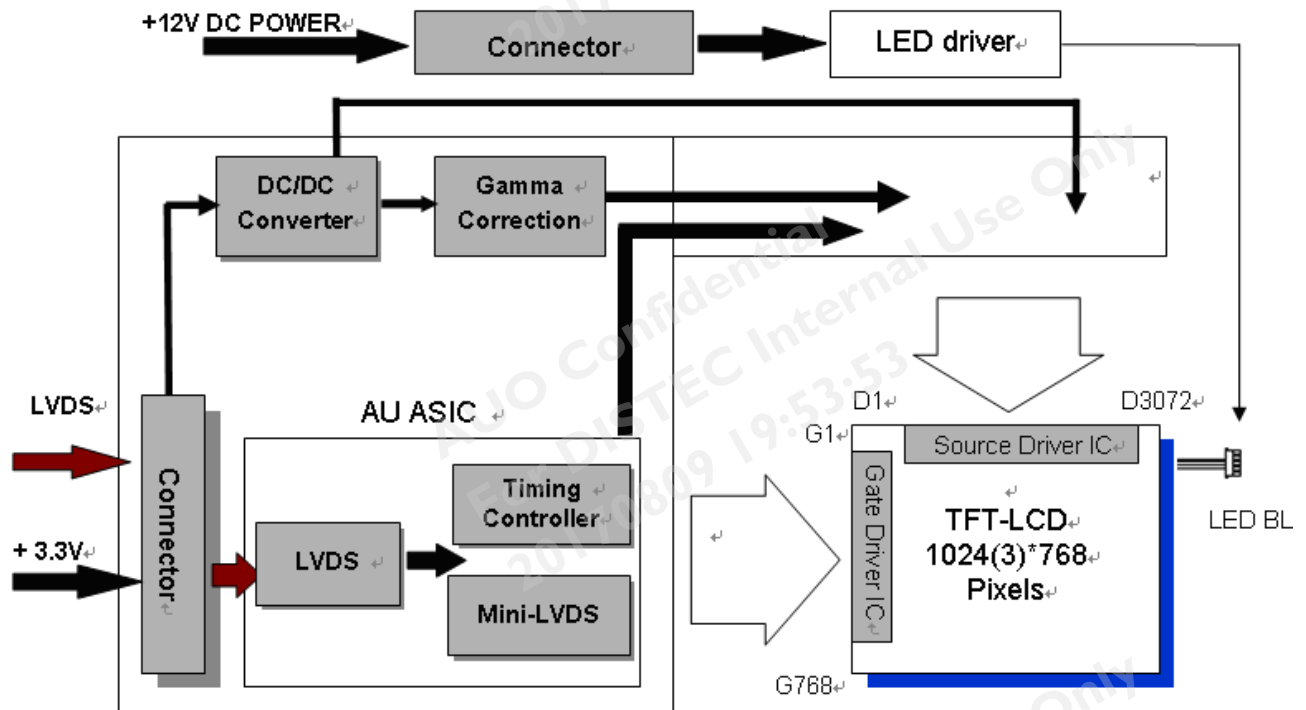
+12V DC POWER

Connector

LED driver

DC/DC Converter

Gamma Correction

AUO Confidential For DISTEC Internal Use Only 2017/08/09 19:53:53

LVDS

+ 3.3V

Connector

AU ASIC

Timing Controller

LVDS

Mini-LVDS

D1

D3072

G1

Source Driver IC

Gate Driver IC

TFT-LCD
1024(3)*768
Pixels

LED BL

G768

Only